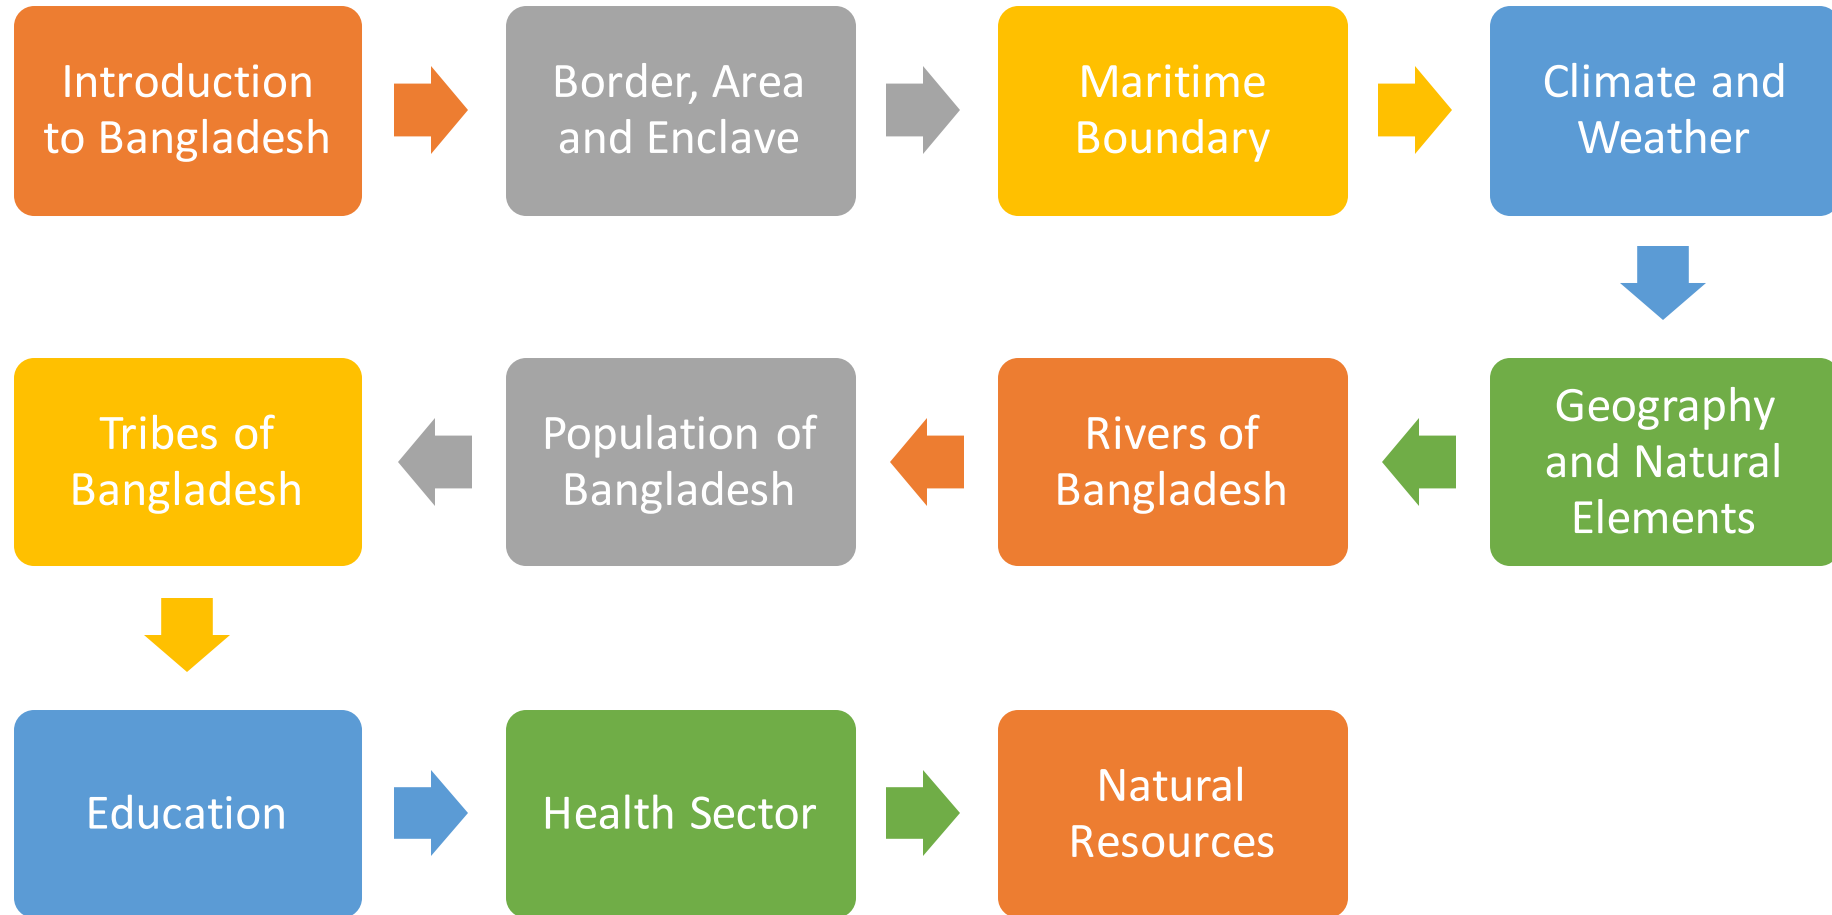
Introduction to Bangladesh

Border, Area and Enclave

Maritime Boundary

Climate and Weather

Geography and Natural Elements

Rivers of Bangladesh

Population of Bangladesh

Tribes of Bangladesh

Education

Health Sector

Natural Resources